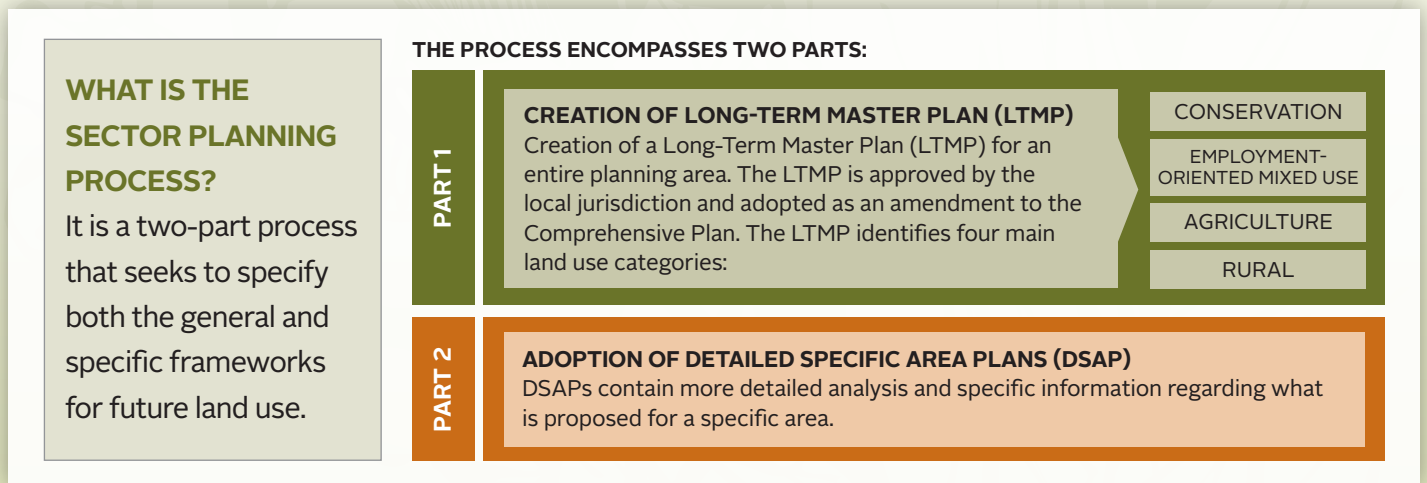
WHAT IS THE SECTOR PLANNING PROCESS?

It is a two-part process that seeks to specify both the general and specific frameworks for future land use.

THE PROCESS ENCOMPASSES TWO PARTS:

PART 1

CREATION OF LONG-TERM MASTER PLAN (LTMP)

Creation of a Long-Term Master Plan (LTMP) for an entire planning area. The LTMP is approved by the local jurisdiction and adopted as an amendment to the Comprehensive Plan. The LTMP identifies four main land use categories:

CONSERVATION

EMPLOYMENT-ORIENTED MIXED USE

AGRICULTURE

RURAL

PART 2

ADOPTION OF DETAILED SPECIFIC AREA PLANS (DSAP)

DSAPs contain more detailed analysis and specific information regarding what is proposed for a specific area.